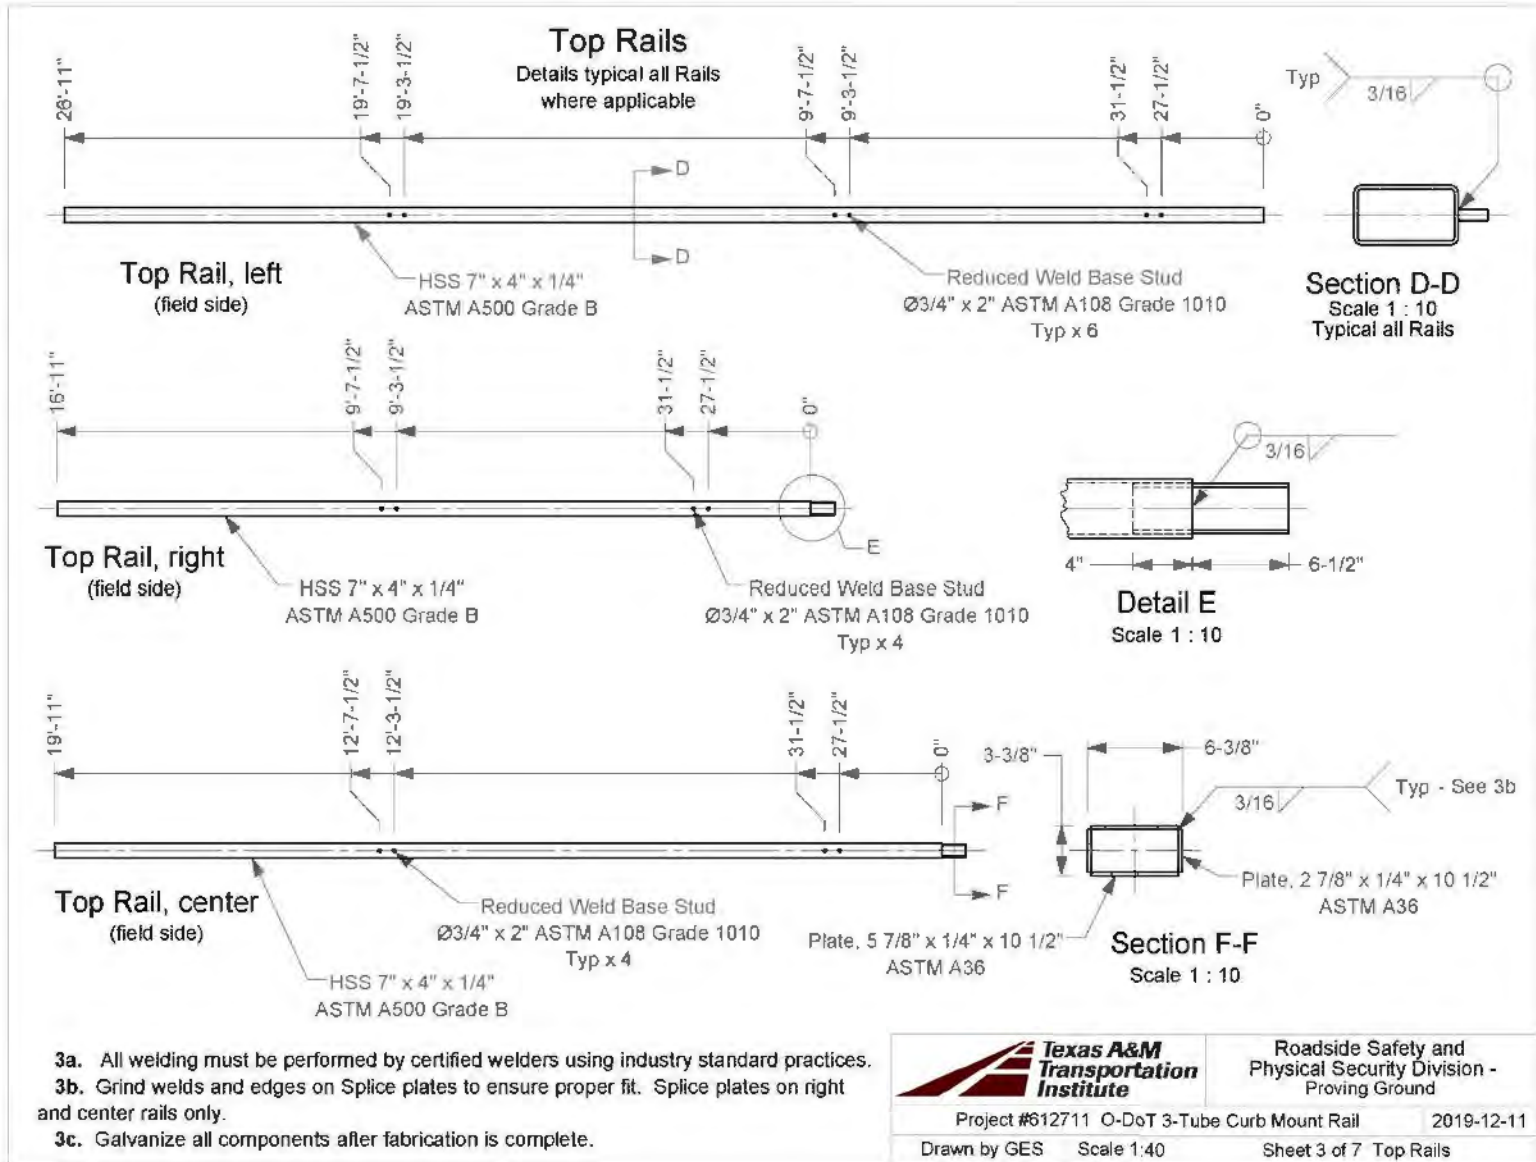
Top Rails
Details typical all Rails
where applicable

28'-11"
19'-7-1/2"
19'-3-1/2"
9'-7-1/2"
9'-3-1/2"
31-1/2"
27-1/2"
0"

D
D

Typ
3/16

Top Rail, left
(field side)

HSS 7" x 4" x 1/4"
ASTM A500 Grade B

Reduced Weld Base Stud
Ø3/4" x 2" ASTM A108 Grade 1010
Typ x 6

Section D-D
Scale 1 : 10
Typical all Rails

16'-11"
9'-7-1/2"
9'-3-1/2"
31-1/2"
27-1/2"
0"

3/16

E

Top Rail, right
(field side)

HSS 7" x 4" x 1/4"
ASTM A500 Grade B

Reduced Weld Base Stud
Ø3/4" x 2" ASTM A108 Grade 1010
Typ x 4

4"
6-1/2"

Detail E
Scale 1 : 10

19'-11"
12'-7-1/2"
12'-3-1/2"
31-1/2"
27-1/2"
0"

3-3/8"
6-3/8"

F
F

3/16
Typ - See 3b

Top Rail, center
(field side)

Reduced Weld Base Stud
Ø3/4" x 2" ASTM A108 Grade 1010
Typ x 4

HSS 7" x 4" x 1/4"
ASTM A500 Grade B

Plate, 2 7/8" x 1/4" x 10 1/2"
ASTM A36

Plate, 5 7/8" x 1/4" x 10 1/2"
ASTM A36

Section F-F
Scale 1 : 10

3a. All welding must be performed by certified welders using industry standard practices.
3b. Grind welds and edges on Splice plates to ensure proper fit. Splice plates on right and center rails only.
3c. Galvanize all components after fabrication is complete.

Texas A&M Transportation Institute
Roadside Safety and Physical Security Division - Proving Ground
Project #612711 O-DoT 3-Tube Curb Mount Rail
2019-12-11
Drawn by GES
Scale 1:40
Sheet 3 of 7 Top Rails